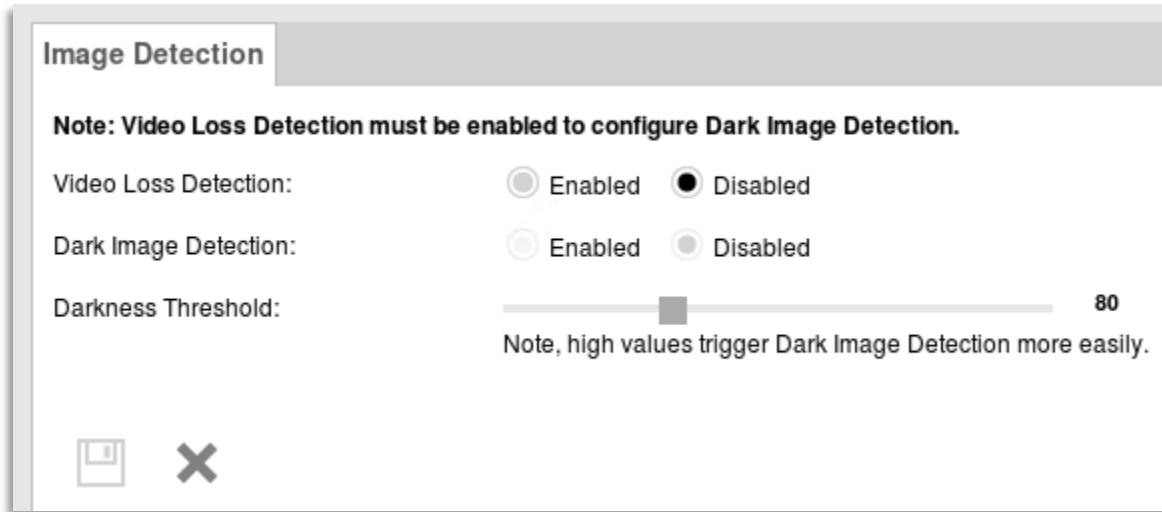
Image Detection

Note: Video Loss Detection must be enabled to configure Dark Image Detection.

Video Loss Detection: Enabled Disabled

Dark Image Detection: Enabled Disabled

Darkness Threshold: 80

Note, high values trigger Dark Image Detection more easily.